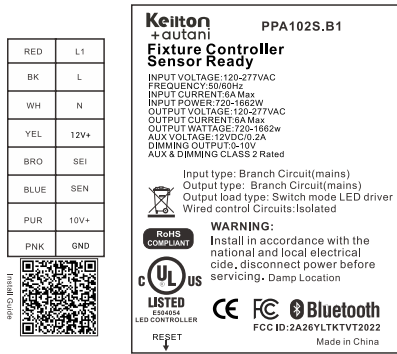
| RED | L1 |
|---|---|
| BK | L |
| WH | N |
| YEL | 12V+ |
| BRO | SEI |
| BLUE | SEN |
| PUR | 10V+ |
| PNK | GND |

Install Guide

Keilton +autani

PPA102S.B1

Fixture Controller Sensor Ready

INPUT VOLTAGE:120-277VAC
FREQUENCY:50/60Hz
INPUT CURRENT:6A Max
INPUT POWER:720-1662W
OUTPUT VOLTAGE:120-277VAC
OUTPUT CURRENT:6A Max
OUTPUT WATTAGE:720-1662w
AUX VOLTAGE:12VDC/0.2A
DIMMING OUTPUT:0-10V
AUX & DIMMING CLASS 2 Rated

Input type: Branch Circuit(mains)
Output type: Branch Circuit(mains)
Output load type: Switch mode LED driver
Wired control Circuits:Isolated

RoHS COMPLIANT

WARNING:
Install in accordance with the national and local electrical cide, disconnect power before servicing. Damp Location

c UL us
LISTED
E504054
LED CONTROLLER

CE FC Bluetooth
FCC ID:2A26YLTKTVT2022
Made in China

RESET